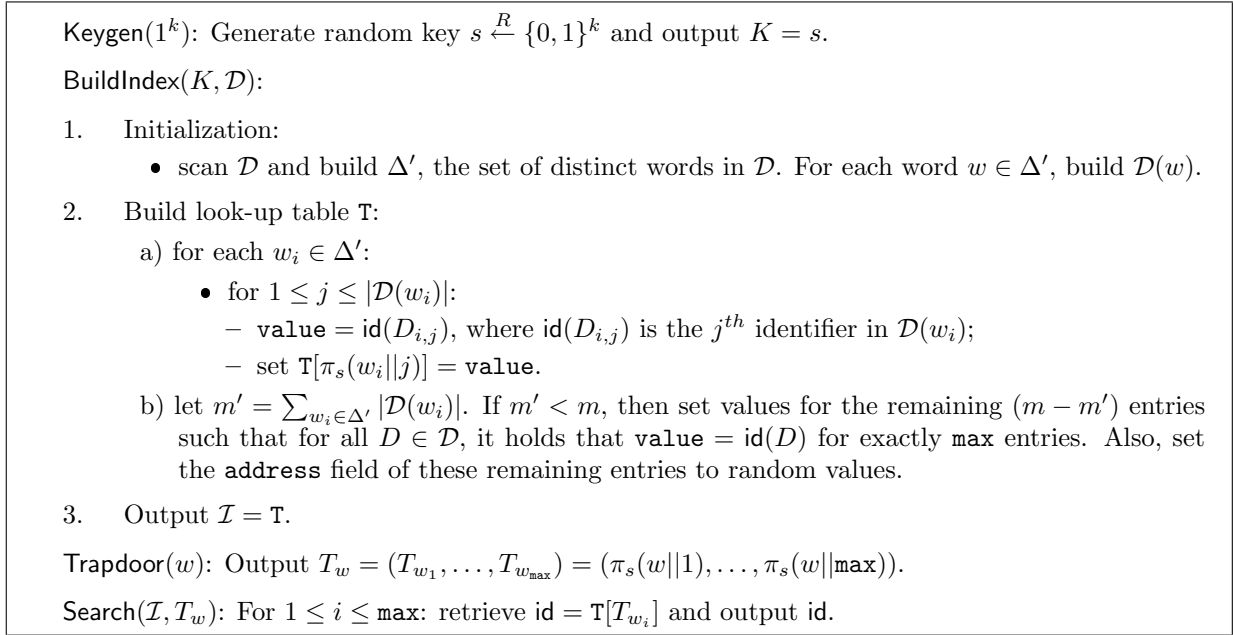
Keygen($1^k$): Generate random key $s \xleftarrow{R} \{0,1\}^k$ and output $K = s$.

BuildIndex($K, \mathcal{D}$):

1. Initialization:
• scan $\mathcal{D}$ and build $\Delta'$, the set of distinct words in $\mathcal{D}$. For each word $w \in \Delta'$, build $\mathcal{D}(w)$.

2. Build look-up table T:
a) for each $w_i \in \Delta'$:
• for $1 \leq j \leq |\mathcal{D}(w_i)|$:
– value = id($D_{i,j}$), where id($D_{i,j}$) is the $j^{th}$ identifier in $\mathcal{D}(w_i)$;
– set T[$\pi_s(w_i||j)$] = value.
b) let $m' = \sum_{w_i \in \Delta'} |\mathcal{D}(w_i)|$. If $m' < m$, then set values for the remaining $(m - m')$ entries such that for all $D \in \mathcal{D}$, it holds that value = id($D$) for exactly max entries. Also, set the address field of these remaining entries to random values.

3. Output $\mathcal{I}$ = T.

Trapdoor($w$): Output $T_w = (T_{w_1}, \ldots, T_{w_{\max}}) = (\pi_s(w||1), \ldots, \pi_s(w||\max))$.

Search($\mathcal{I}, T_w$): For $1 \leq i \leq$ max: retrieve id = T[$T_{w_i}$] and output id.